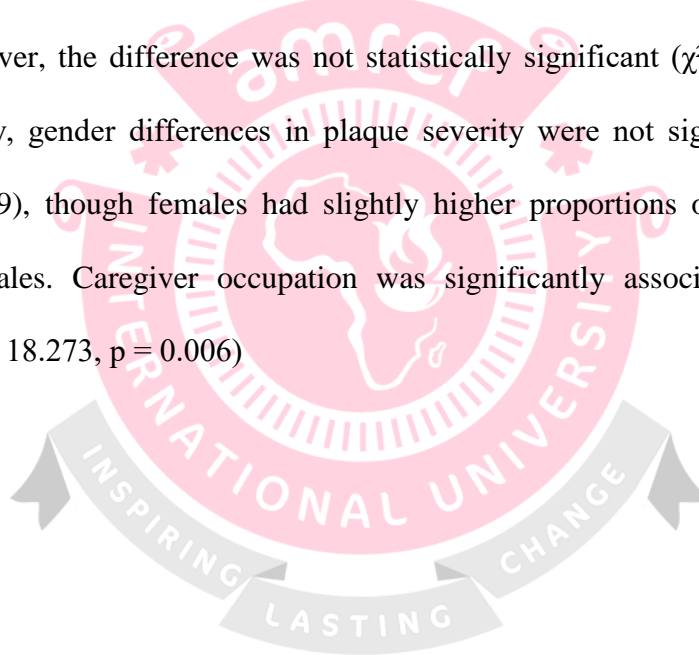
ver, the difference was not statistically significant ($\chi$

y, gender differences in plaque severity were not sig

9), though females had slightly higher proportions o

ales. Caregiver occupation was significantly associ

18.273, p = 0.006)

amref
INTERNATIONAL UNIVERSITY
INSPIRING LASTING CHANGE